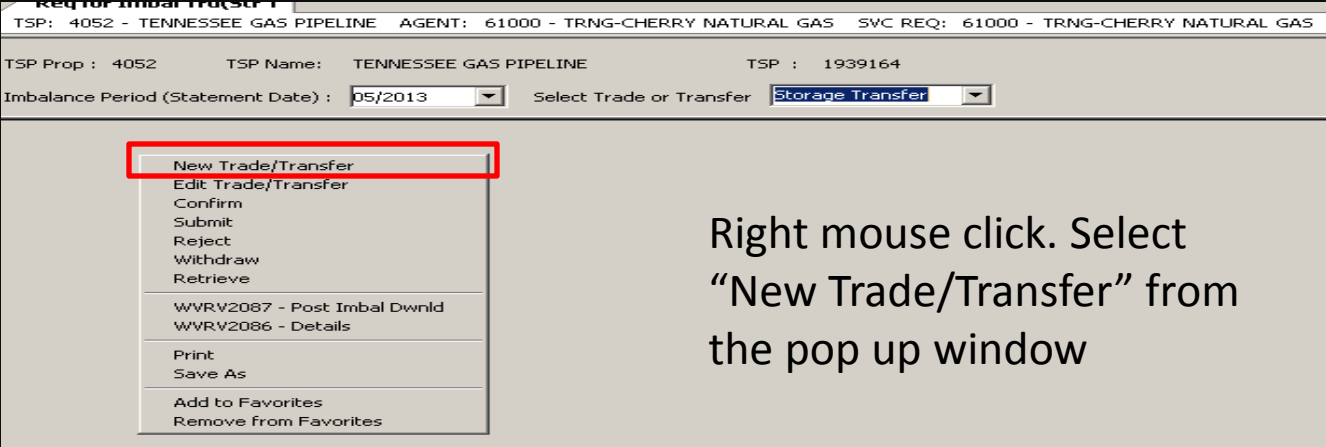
Req for Imbal Trd/Str T

TSP: 4052 - TENNESSEE GAS PIPELINE AGENT: 61000 - TRNG-CHERRY NATURAL GAS SVC REQ: 61000 - TRNG-CHERRY NATURAL GAS

TSP Prop : 4052 TSP Name: TENNESSEE GAS PIPELINE TSP : 1939164

Imbalance Period (Statement Date) : 05/2013 Select Trade or Transfer Storage Transfer

New Trade/Transfer
Edit Trade/Transfer
Confirm
Submit
Reject
Withdraw
Retrieve

WVRV2087 - Post Imbal Dwnld
WVRV2086 - Details

Print
Save As

Add to Favorites
Remove from Favorites

Right mouse click. Select “New Trade/Transfer” from the pop up window